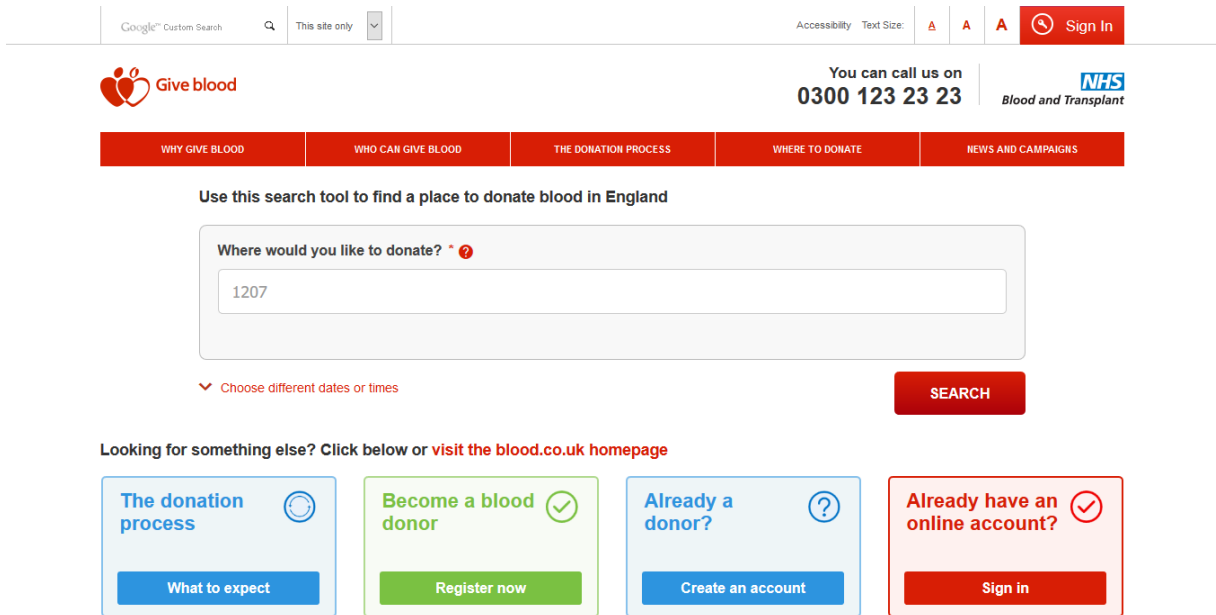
Google™ Custom Search

This site only

Accessibility Text Size: A A A Sign In

Give blood

You can call us on
0300 123 23 23

NHS
Blood and Transplant

WHY GIVE BLOOD | WHO CAN GIVE BLOOD | THE DONATION PROCESS | WHERE TO DONATE | NEWS AND CAMPAIGNS

Use this search tool to find a place to donate blood in England

Where would you like to donate? * ?

1207

Choose different dates or times

SEARCH

Looking for something else? Click below or visit the blood.co.uk homepage

The donation process

What to expect

Become a blood donor

Register now

Already a donor?

Create an account

Already have an online account?

Sign in